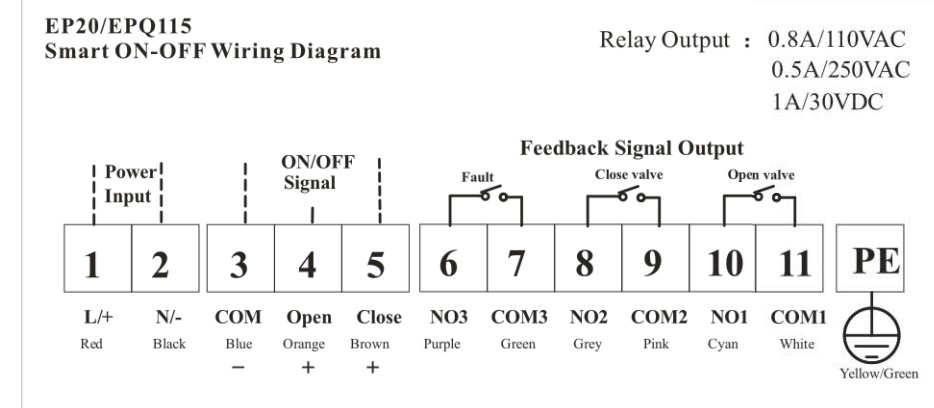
EP20/EPQ115
Smart ON-OFF Wiring Diagram

Relay Output : 0.8A/110VAC
0.5A/250VAC
1A/30VDC

Feedback Signal Output

Power Input

ON/OFF Signal

Fault

Close valve

Open valve

| 1 | 2 | 3 | 4 | 5 | 6 | 7 | 8 | 9 | 10 | 11 | PE |
|---|---|---|---|---|---|---|---|---|---|---|---|
| L/+ | N/- | COM | Open | Close | NO3 | COM3 | NO2 | COM2 | NO1 | COM1 | |
| Red | Black | Blue | Orange | Brown | Purple | Green | Grey | Pink | Cyan | White | Yellow/Green |
| | | − | + | + | | | | | | | |